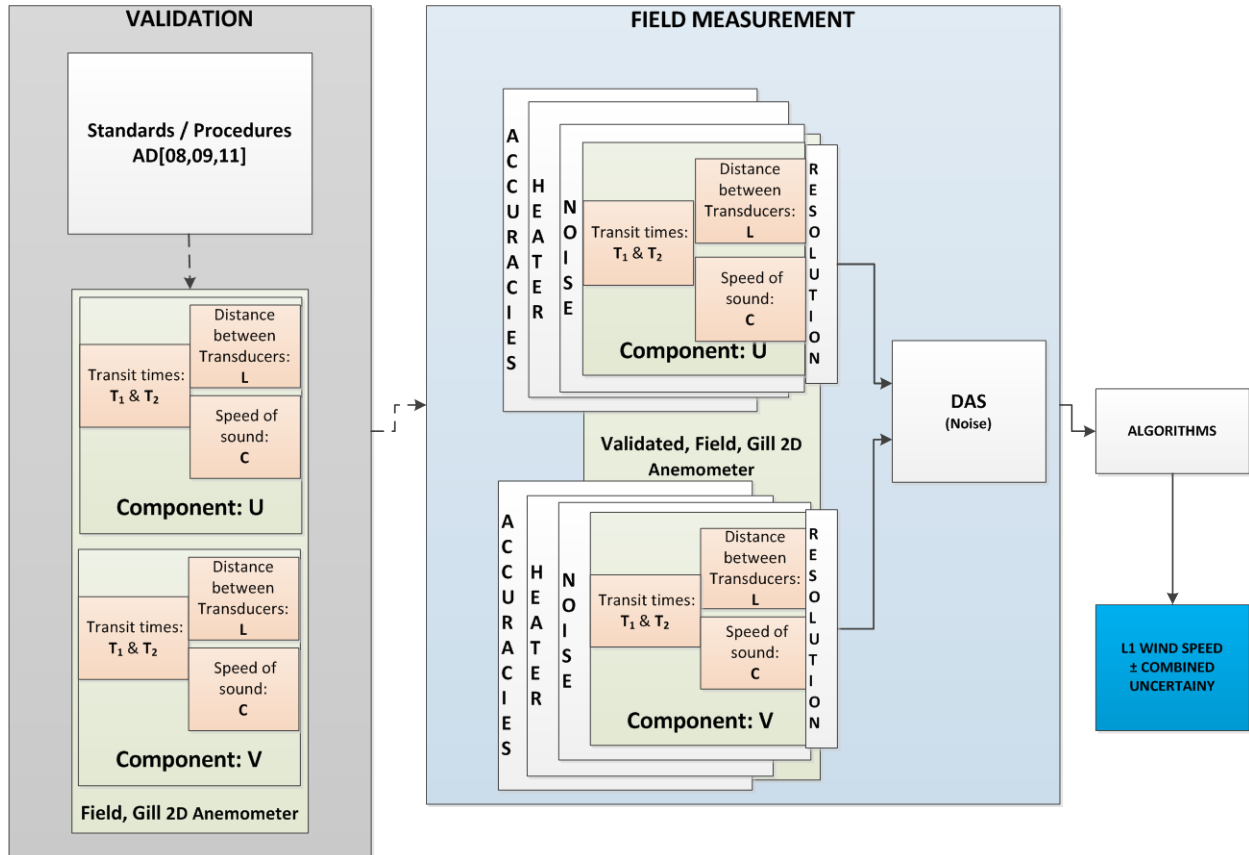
VALIDATION

Standards / Procedures AD[08,09,11]

Transit times: $T_1$ & $T_2$

Distance between Transducers: L

Speed of sound: C

Component: U

Transit times: $T_1$ & $T_2$

Distance between Transducers: L

Speed of sound: C

Component: V

Field, Gill 2D Anemometer

FIELD MEASUREMENT

ACCURACIES

HEATER

NOISE

Transit times: $T_1$ & $T_2$

Distance between Transducers: L

Speed of sound: C

RESOLUTION

Component: U

Validated, Field, Gill 2D Anemometer

ACCURACIES

HEATER

NOISE

Transit times: $T_1$ & $T_2$

Distance between Transducers: L

Speed of sound: C

RESOLUTION

Component: V

DAS
(Noise)

ALGORITHMS

L1 WIND SPEED ± COMBINED UNCERTAINY